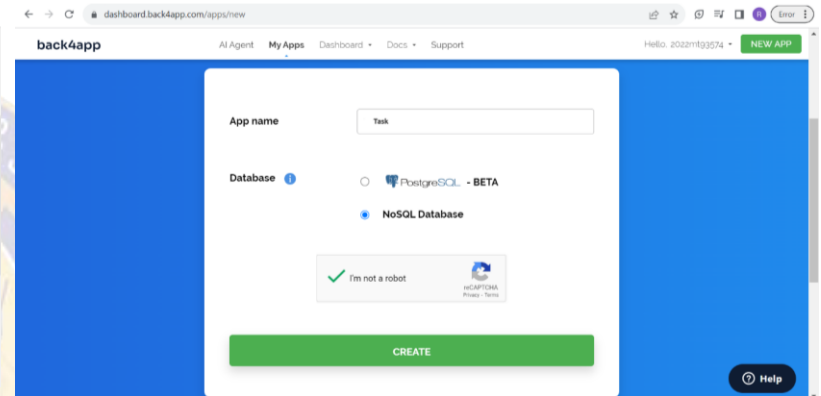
dashboard.back4app.com/apps/new

R Error

back4app AI Agent My Apps Dashboard Docs Support Hello, 2022mt93574 NEW APP

App name Task

Database

PostgreSQL - BETA

NoSQL Database

I'm not a robot

reCAPTCHA
Privacy - Terms

CREATE

Help